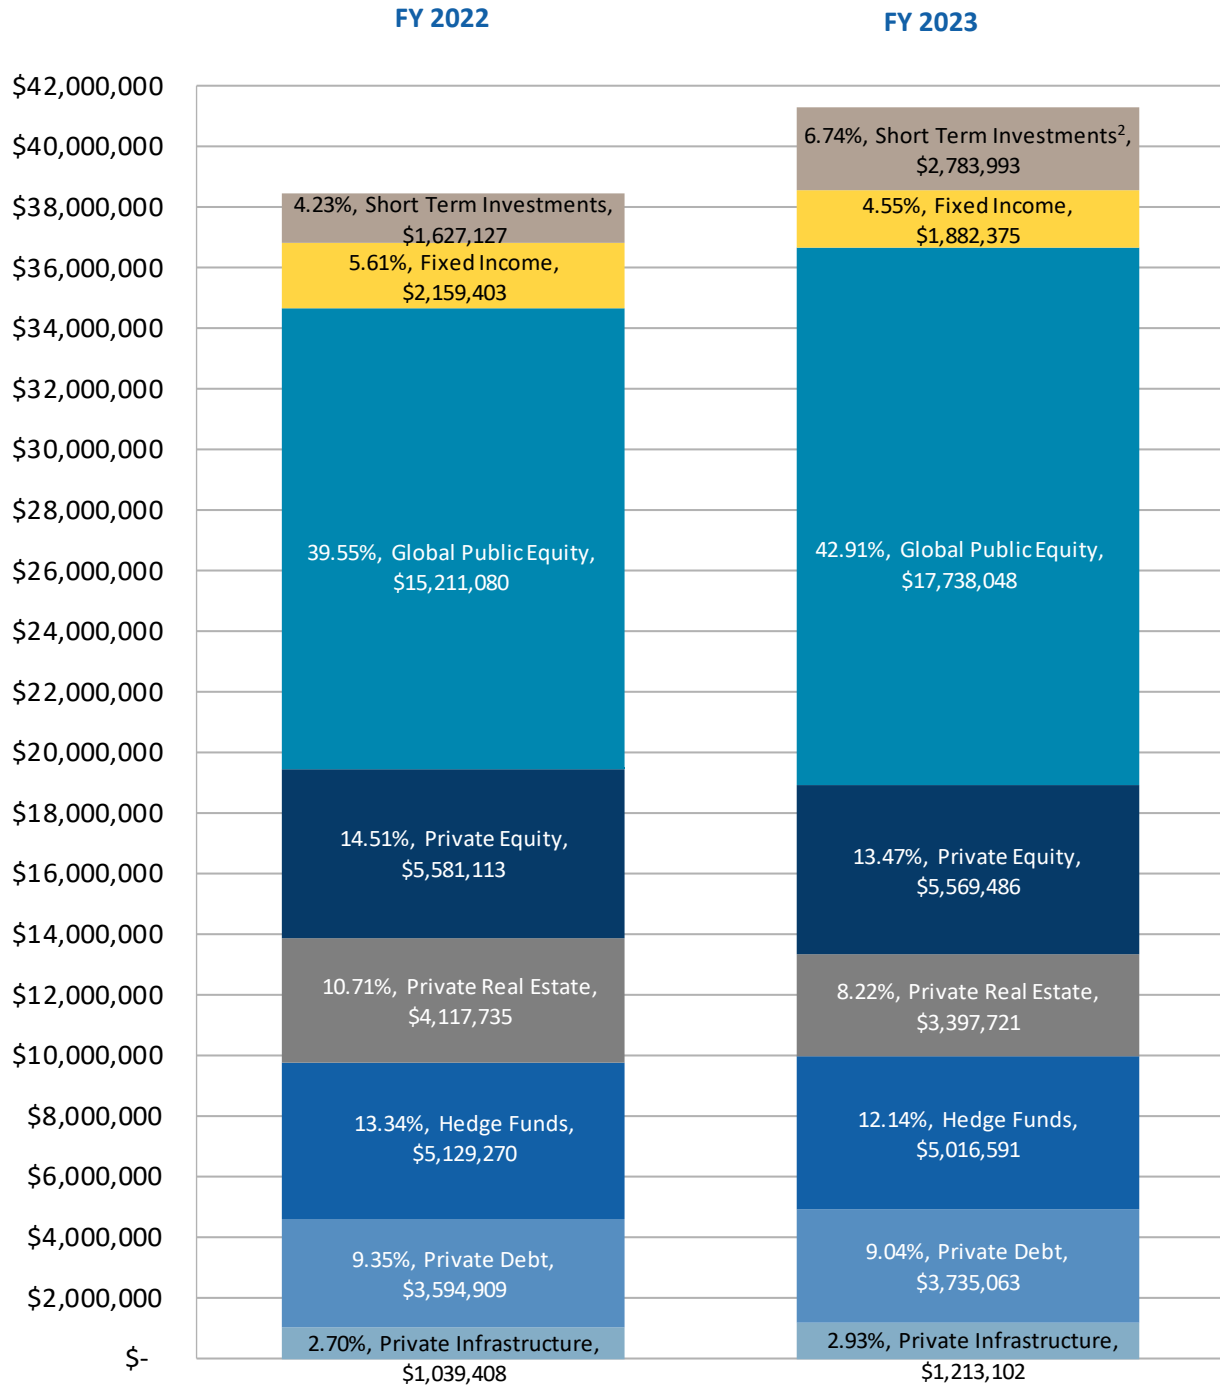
FY 2022

FY 2023

$42,000,000
$40,000,000
$38,000,000
$36,000,000
$34,000,000
$32,000,000
$30,000,000
$28,000,000
$26,000,000
$24,000,000
$22,000,000
$20,000,000
$18,000,000
$16,000,000
$14,000,000
$12,000,000
$10,000,000
$8,000,000
$6,000,000
$4,000,000
$2,000,000
$-

4.23%, Short Term Investments, $1,627,127

5.61%, Fixed Income, $2,159,403

39.55%, Global Public Equity, $15,211,080

14.51%, Private Equity, $5,581,113

10.71%, Private Real Estate, $4,117,735

13.34%, Hedge Funds, $5,129,270

9.35%, Private Debt, $3,594,909

2.70%, Private Infrastructure, $1,039,408

6.74%, Short Term Investments$^2$, $2,783,993

4.55%, Fixed Income, $1,882,375

42.91%, Global Public Equity, $17,738,048

13.47%, Private Equity, $5,569,486

8.22%, Private Real Estate, $3,397,721

12.14%, Hedge Funds, $5,016,591

9.04%, Private Debt, $3,735,063

2.93%, Private Infrastructure, $1,213,102